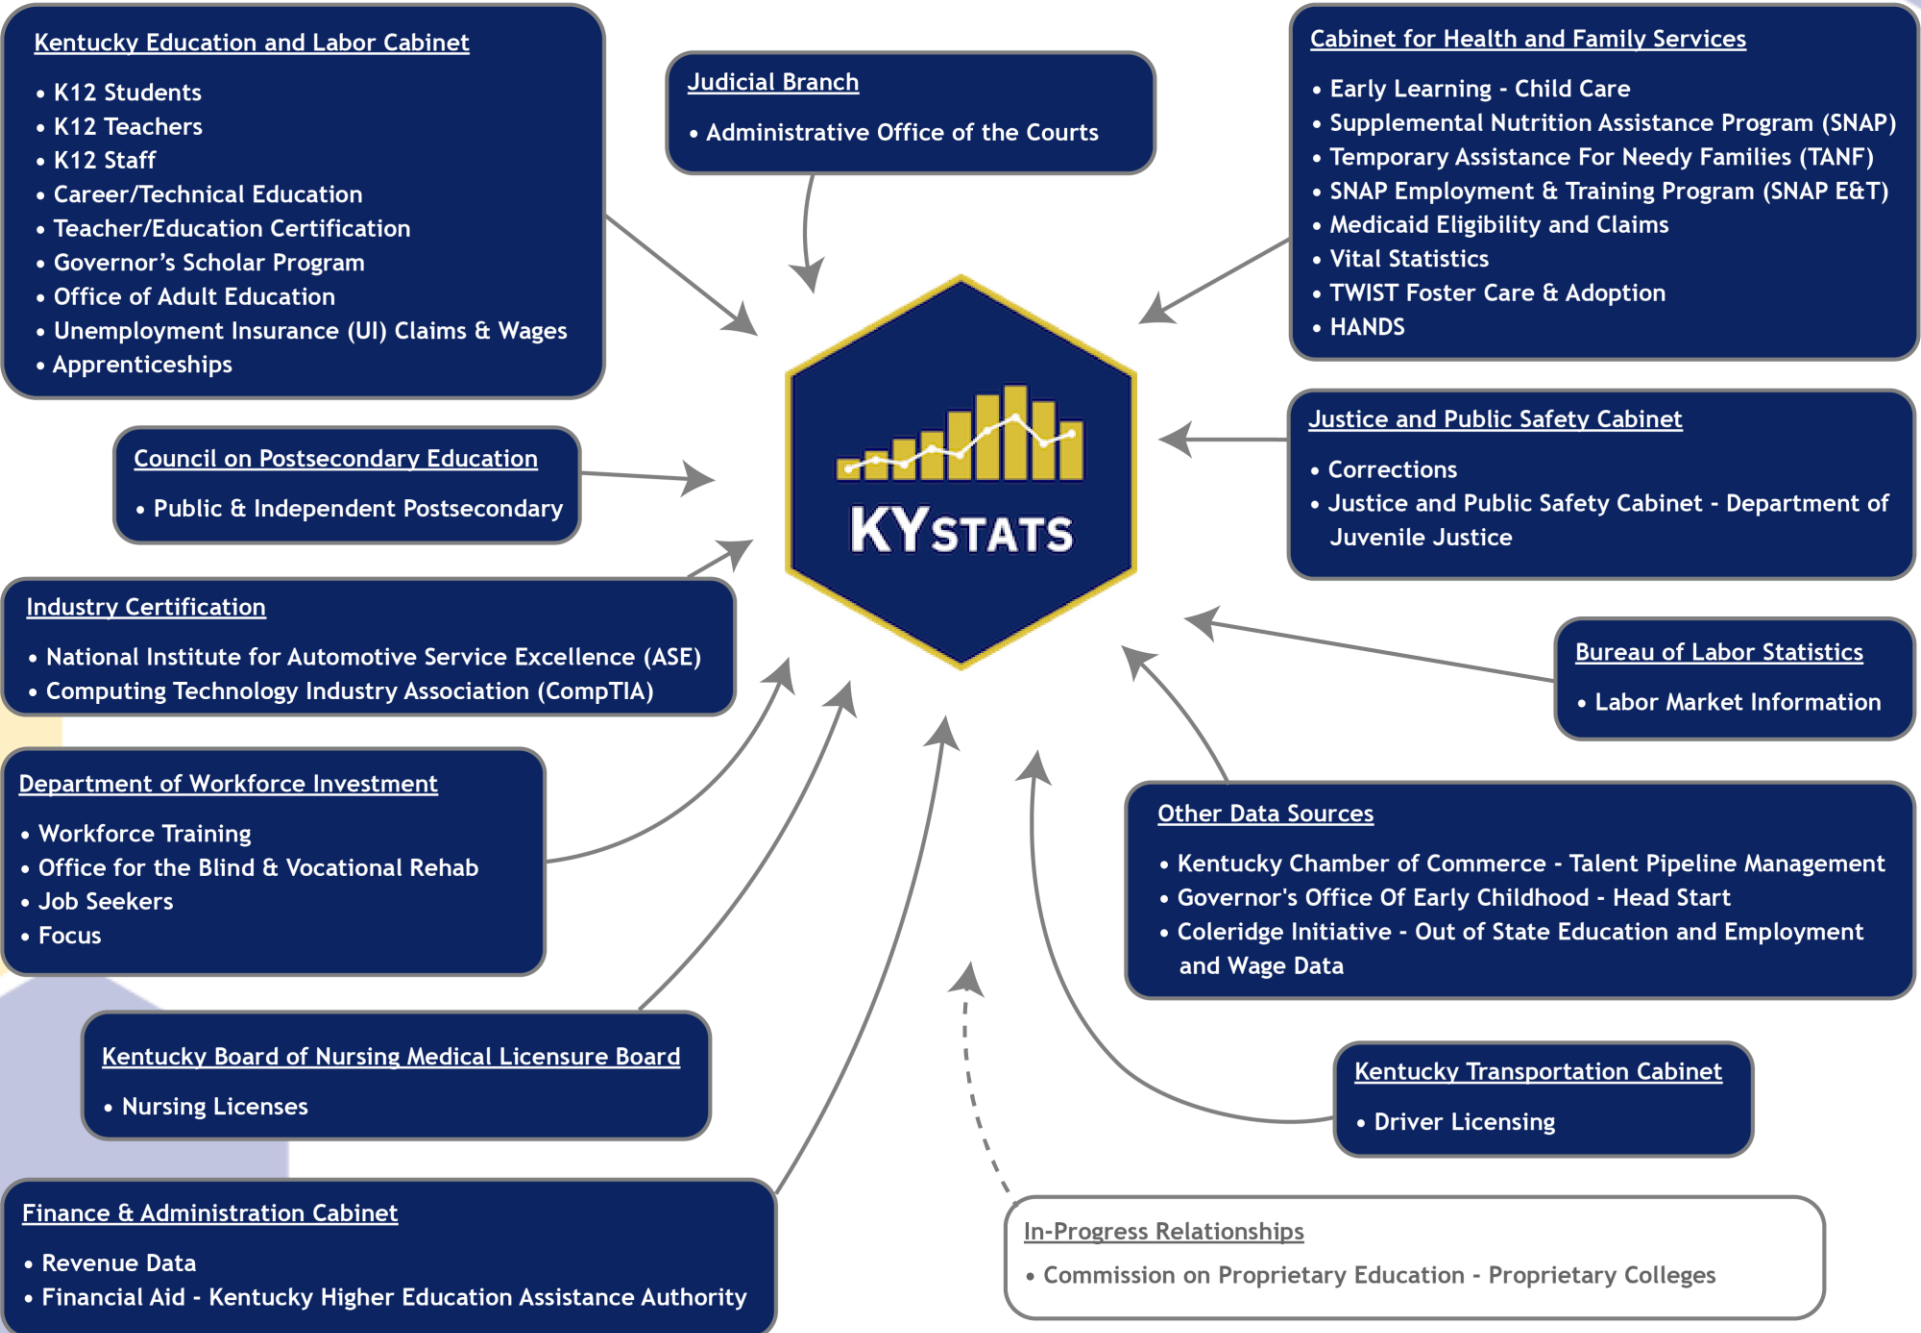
Kentucky Education and Labor Cabinet

- K12 Students
- K12 Teachers
- K12 Staff
- Career/Technical Education
- Teacher/Education Certification
- Governor's Scholar Program
- Office of Adult Education
- Unemployment Insurance (UI) Claims & Wages
- Apprenticeships

Judicial Branch

- Administrative Office of the Courts

Cabinet for Health and Family Services

- Early Learning - Child Care
- Supplemental Nutrition Assistance Program (SNAP)
- Temporary Assistance For Needy Families (TANF)
- SNAP Employment & Training Program (SNAP E&T)
- Medicaid Eligibility and Claims
- Vital Statistics
- TWIST Foster Care & Adoption
- HANDS

Council on Postsecondary Education

- Public & Independent Postsecondary

KYSTATS

Justice and Public Safety Cabinet

- Corrections
- Justice and Public Safety Cabinet - Department of Juvenile Justice

Industry Certification

- National Institute for Automotive Service Excellence (ASE)
- Computing Technology Industry Association (CompTIA)

Bureau of Labor Statistics

- Labor Market Information

Department of Workforce Investment

- Workforce Training
- Office for the Blind & Vocational Rehab
- Job Seekers
- Focus

Other Data Sources

- Kentucky Chamber of Commerce - Talent Pipeline Management
- Governor's Office Of Early Childhood - Head Start
- Coleridge Initiative - Out of State Education and Employment and Wage Data

Kentucky Board of Nursing Medical Licensure Board

- Nursing Licenses

Kentucky Transportation Cabinet

- Driver Licensing

Finance & Administration Cabinet

- Revenue Data
- Financial Aid - Kentucky Higher Education Assistance Authority

In-Progress Relationships

- Commission on Proprietary Education - Proprietary Colleges